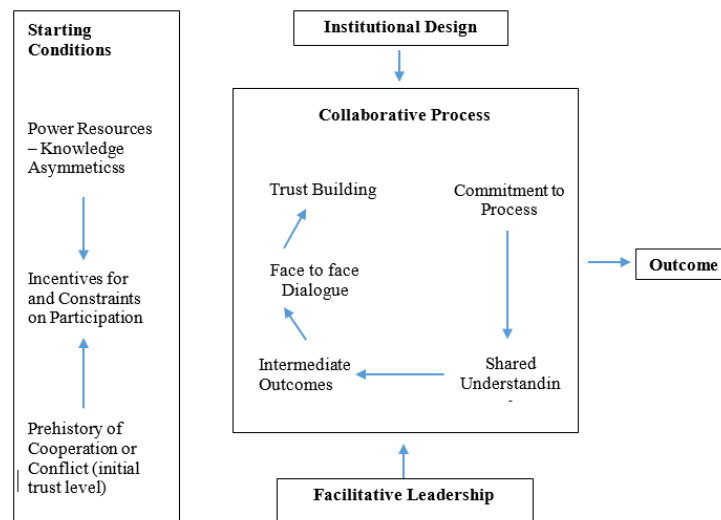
Starting Conditions

Power Resources – Knowledge Asymmeticss

Incentives for and Constraints on Participation

Prehistory of Cooperation or Conflict (initial trust level)

Institutional Design

Collaborative Process

Trust Building

Commitment to Process

Face to face Dialogue

Intermediate Outcomes

Shared Understandin
-

Outcome

Facilitative Leadership